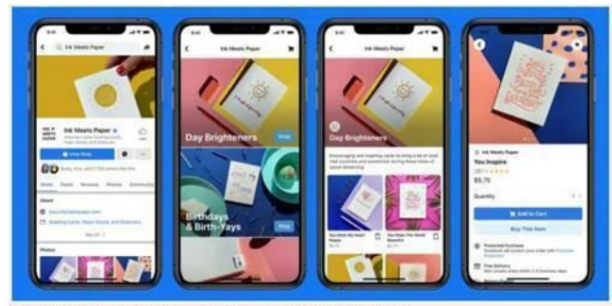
Ink Meets Paper

Ink Meets Paper

View Shop

Home Posts Reviews Photos Community

About

Photos

Ink Meets Paper

Day Brighteners

Shop

Birthdays & Birth-Yays

Shop

Ink Meets Paper

Day Brighteners

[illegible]

You Inspire

$5.75

Quantity 1

Add to Cart

Buy This Item

Protected Purchase

Free Delivery